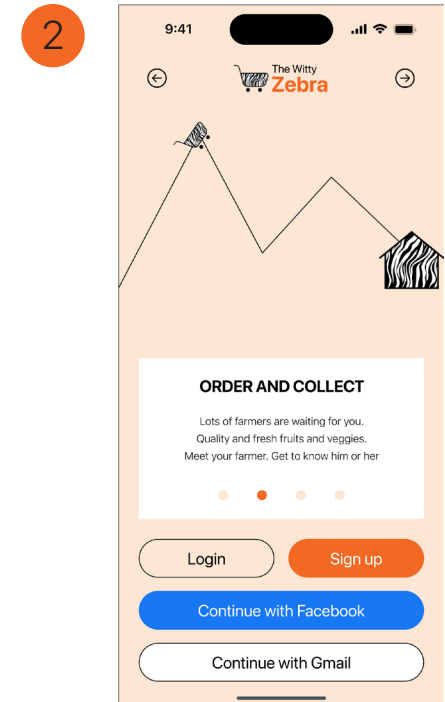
2

9:41

The Witty
Zebra

ORDER AND COLLECT

Lots of farmers are waiting for you.
Quality and fresh fruits and veggies.
Meet your farmer. Get to know him or her

Login

Sign up

Continue with Facebook

Continue with Gmail